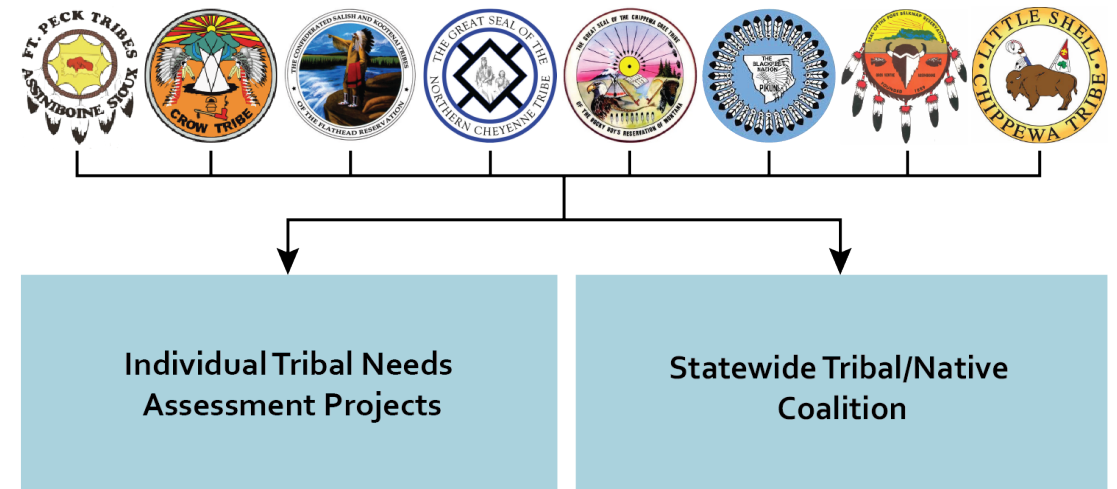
FT. PECK TRIBES
ASSINIBOINE SIOUX

CROW TRIBE

THE CONFEDERATED SALISH AND KOOTENAI TRIBES
OF THE FLATHEAD RESERVATION

THE GREAT SEAL OF THE
NORTHERN CHEYENNE TRIBE

THE GREAT SEAL OF THE CHIPPEWA CREE TRIBE
OF THE ROCKY BOY'S RESERVATION OF MONTANA

THE BLACKFEET NATION
PIKUNI

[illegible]

LITTLE SHELL
CHIPPEWA TRIBE

Individual Tribal Needs Assessment Projects

Statewide Tribal/Native Coalition